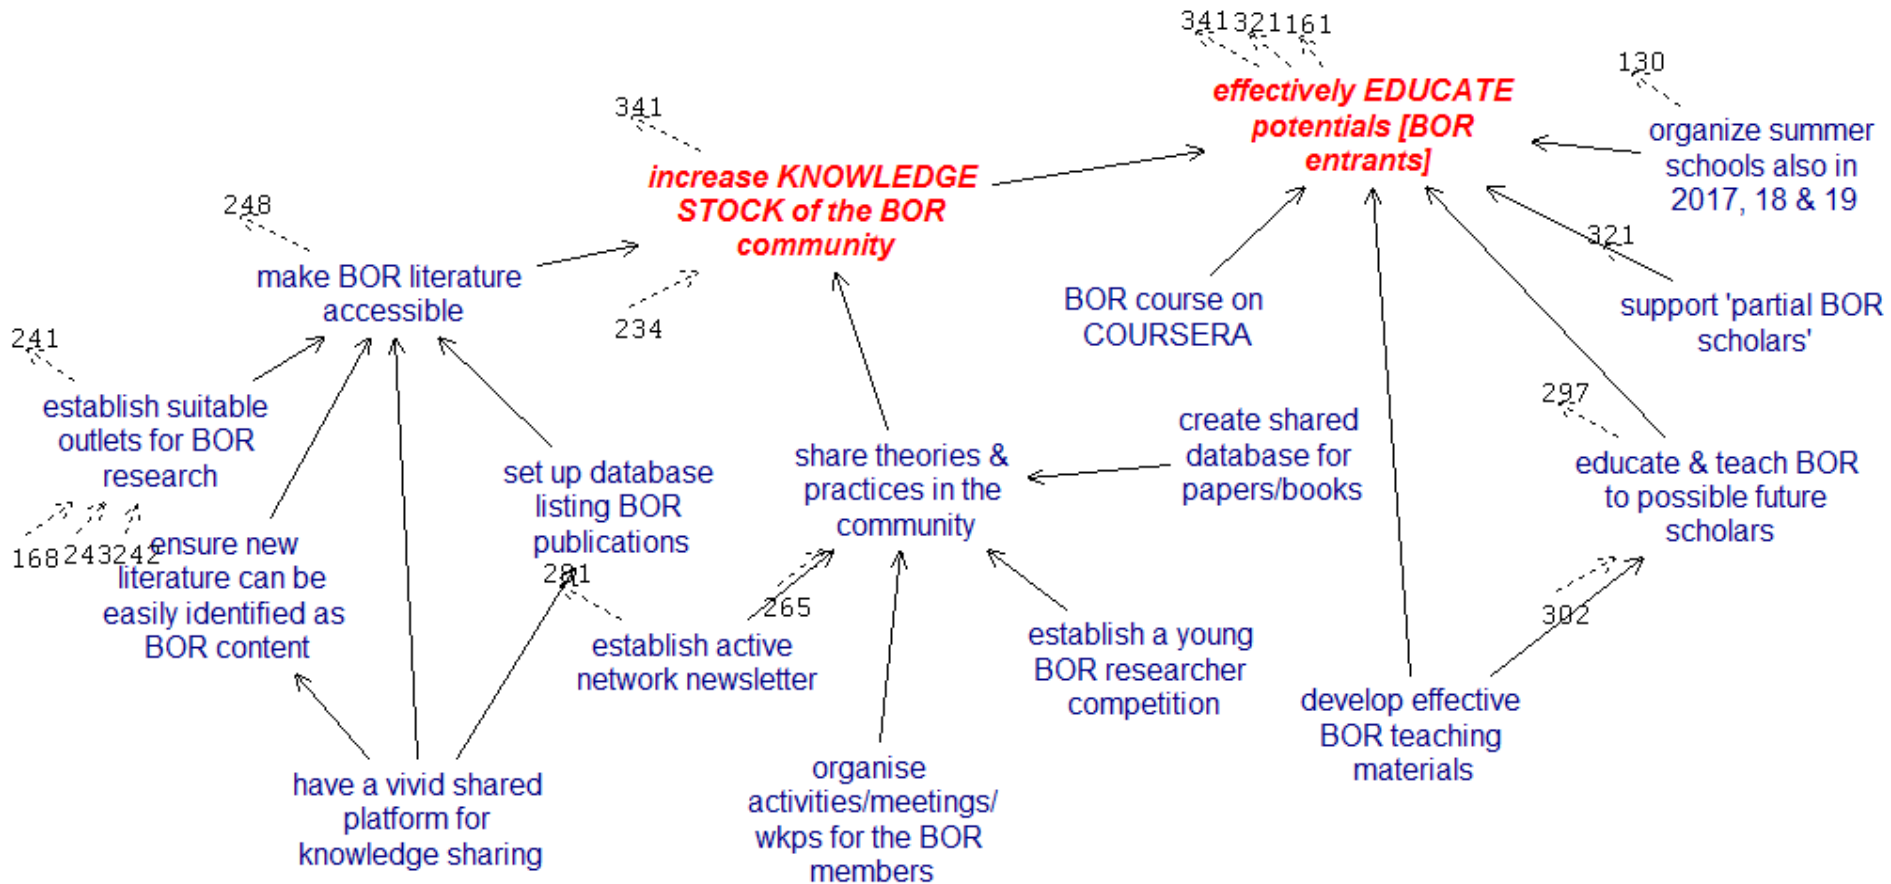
341 321 161

effectively EDUCATE potentials [BOR entrants]

130

organize summer schools also in 2017, 18 & 19

341

increase KNOWLEDGE STOCK of the BOR community

248

make BOR literature accessible

234

BOR course on COURSERA

321

support 'partial BOR scholars'

241

establish suitable outlets for BOR research

set up database listing BOR publications

share theories & practices in the community

create shared database for papers/books

297

educate & teach BOR to possible future scholars

168 243 242

ensure new literature can be easily identified as BOR content

281

265

establish active network newsletter

establish a young BOR researcher competition

302

develop effective BOR teaching materials

have a vivid shared platform for knowledge sharing

organise activities/meetings/ wkps for the BOR members